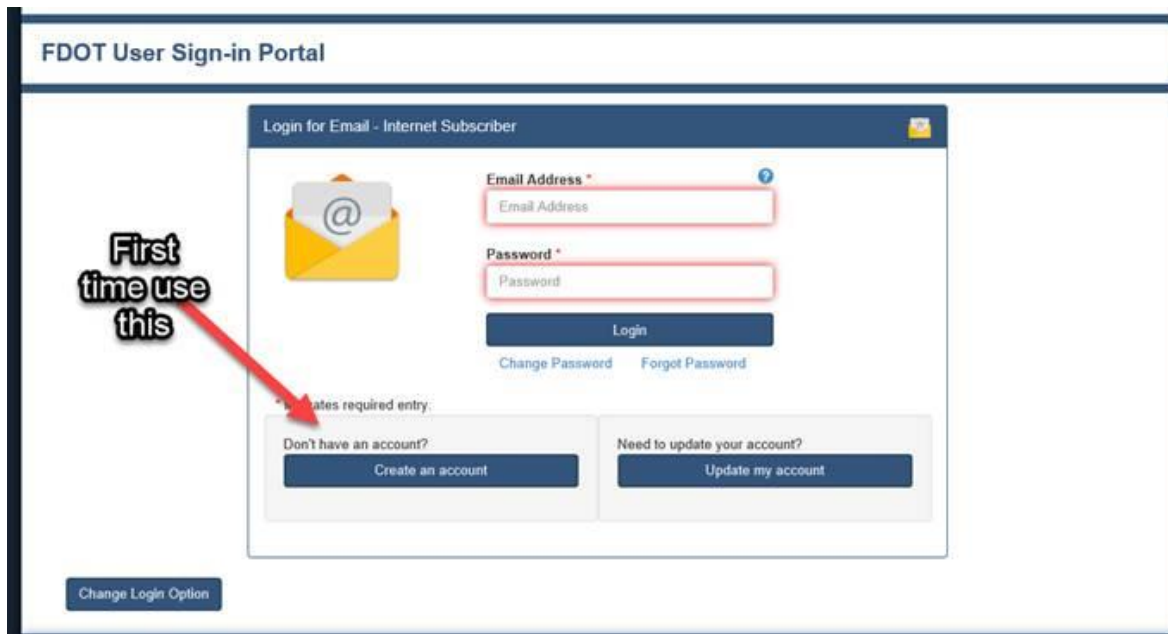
FDOT User Sign-in Portal

Login for Email - Internet Subscriber

Email Address *

Email Address

Password *

Password

Login

Change Password Forgot Password

First time use this

* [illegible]ates required entry.

Don't have an account?

Create an account

Need to update your account?

Update my account

Change Login Option